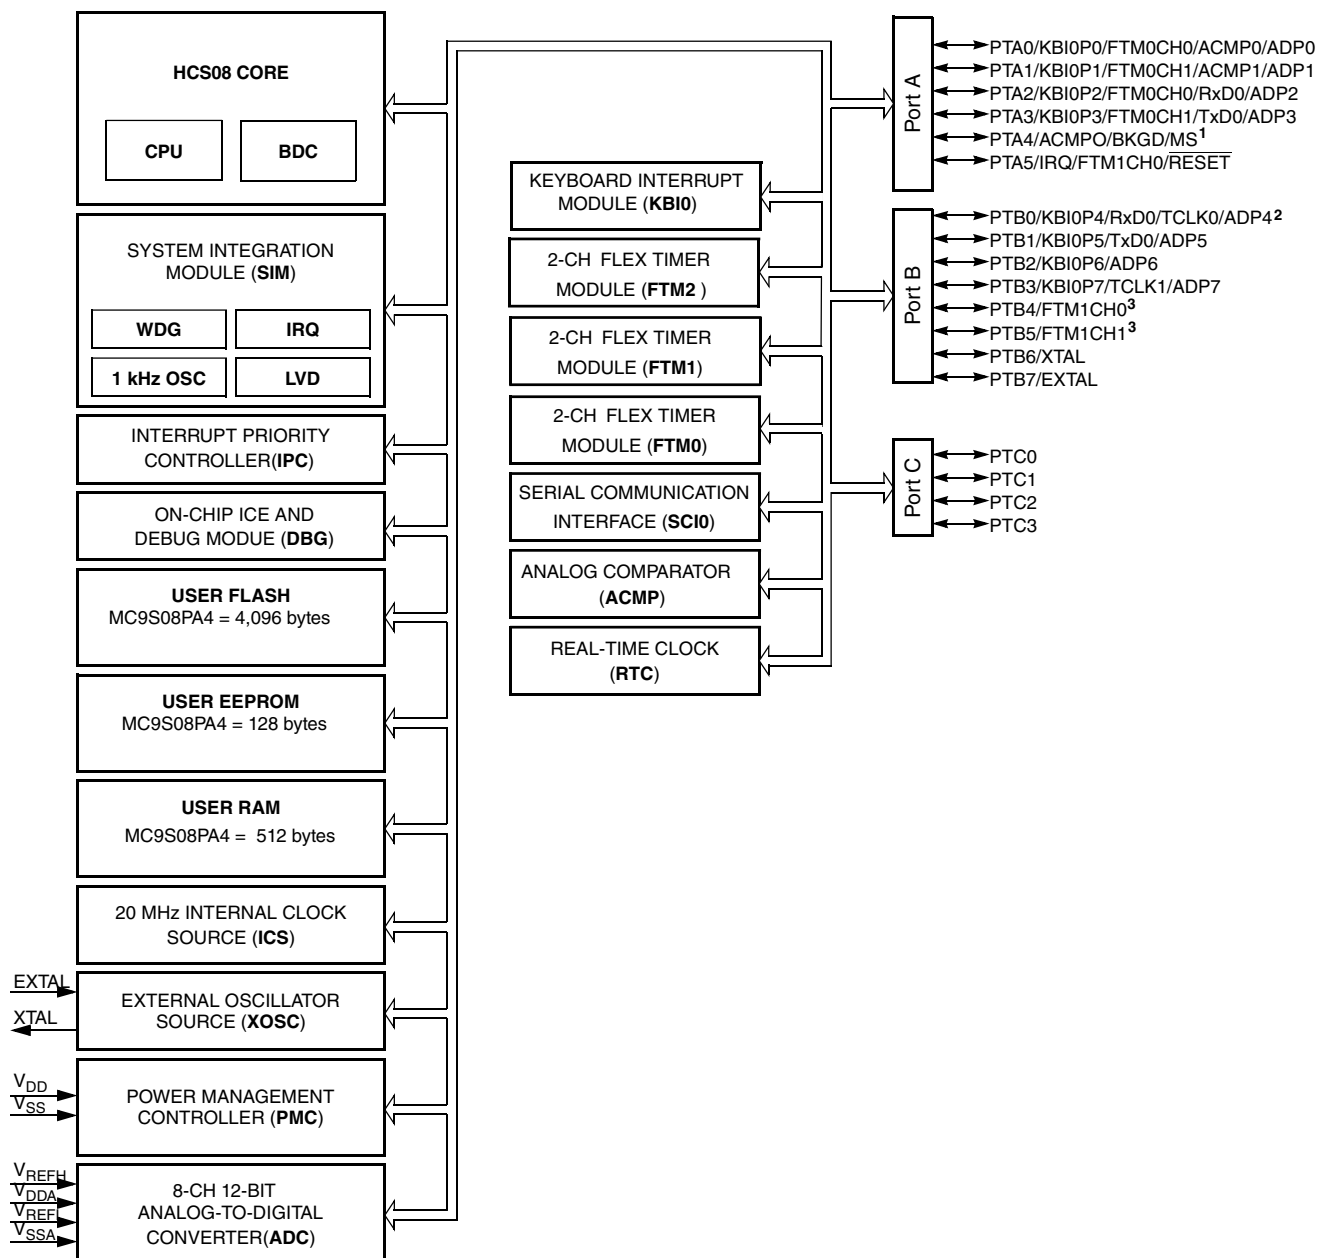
HCS08 CORE

CPU

BDC

SYSTEM INTEGRATION MODULE (SIM)

WDG

IRQ

1 kHz OSC

LVD

INTERRUPT PRIORITY CONTROLLER(IPC)

ON-CHIP ICE AND DEBUG MODUE (DBG)

USER FLASH
MC9S08PA4 = 4,096 bytes

USER EEPROM
MC9S08PA4 = 128 bytes

USER RAM
MC9S08PA4 = 512 bytes

20 MHz INTERNAL CLOCK SOURCE (ICS)

EXTAL

XTAL

EXTERNAL OSCILLATOR SOURCE (XOSC)

$V_{DD}$

$V_{SS}$

POWER MANAGEMENT CONTROLLER (PMC)

$V_{REFH}$

$V_{DDA}$

$V_{REFL}$

$V_{SSA}$

8-CH 12-BIT ANALOG-TO-DIGITAL CONVERTER(ADC)

KEYBOARD INTERRUPT MODULE (KBI0)

2-CH FLEX TIMER MODULE (FTM2 )

2-CH FLEX TIMER MODULE (FTM1)

2-CH FLEX TIMER MODULE (FTM0)

SERIAL COMMUNICATION INTERFACE (SCI0)

ANALOG COMPARATOR (ACMP)

REAL-TIME CLOCK (RTC)

Port A

PTA0/KBI0P0/FTM0CH0/ACMP0/ADP0
PTA1/KBI0P1/FTM0CH1/ACMP1/ADP1
PTA2/KBI0P2/FTM0CH0/RxD0/ADP2
PTA3/KBI0P3/FTM0CH1/TxD0/ADP3
PTA4/ACMPO/BKGD/MS$^{1}$
PTA5/IRQ/FTM1CH0/$\overline{RESET}$

Port B

PTB0/KBI0P4/RxD0/TCLK0/ADP4$^{2}$
PTB1/KBI0P5/TxD0/ADP5
PTB2/KBI0P6/ADP6
PTB3/KBI0P7/TCLK1/ADP7
PTB4/FTM1CH0$^{3}$
PTB5/FTM1CH1$^{3}$
PTB6/XTAL
PTB7/EXTAL

Port C

PTC0
PTC1
PTC2
PTC3